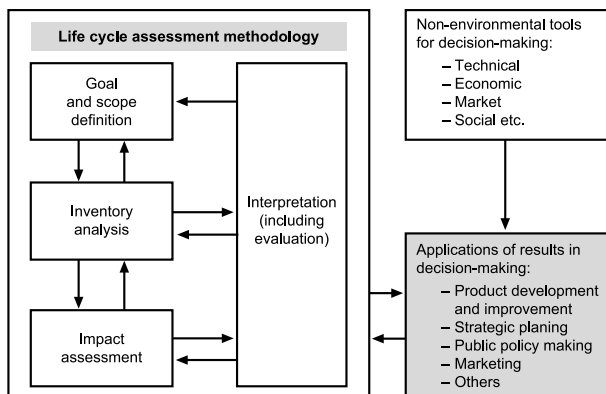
Life cycle assessment methodology

Goal and scope definition

Inventory analysis

Impact assessment

Interpretation (including evaluation)

Non-environmental tools for decision-making:
– Technical
– Economic
– Market
– Social etc.

Applications of results in decision-making:
– Product development and improvement
– Strategic planing
– Public policy making
– Marketing
– Others